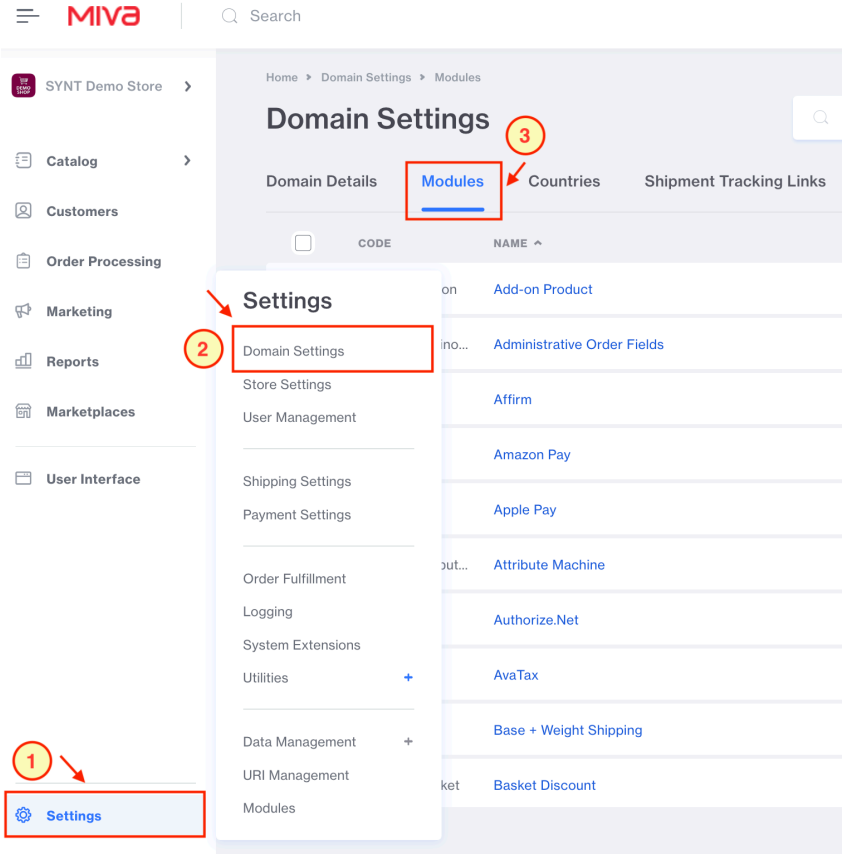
MIVA

Search

DEMO SHOP

SYNT Demo Store

Catalog

Customers

Order Processing

Marketing

Reports

Marketplaces

User Interface

1

Settings

Home > Domain Settings > Modules

Domain Settings

3

Domain Details

Modules

Countries

Shipment Tracking Links

CODE

NAME

on

Add-on Product

ino...

Administrative Order Fields

Affirm

Amazon Pay

Apple Pay

out...

Attribute Machine

Authorize.Net

AvaTax

Base + Weight Shipping

ket

Basket Discount

Settings

2

Domain Settings

Store Settings

User Management

Shipping Settings

Payment Settings

Order Fulfillment

Logging

System Extensions

Utilities +

Data Management +

URI Management

Modules